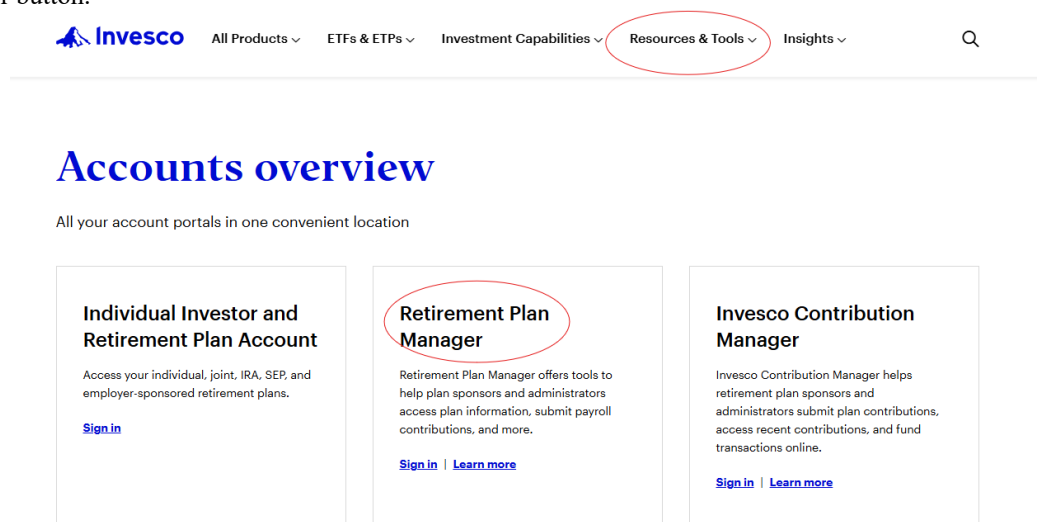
r button.

Invesco All Products ⌵ ETFs & ETPs ⌵ Investment Capabilities ⌵ Resources & Tools ⌵ Insights ⌵

Accounts overview

All your account portals in one convenient location

Individual Investor and Retirement Plan Account

Access your individual, joint, IRA, SEP, and employer-sponsored retirement plans.

Sign in

Retirement Plan Manager

Retirement Plan Manager offers tools to help plan sponsors and administrators access plan information, submit payroll contributions, and more.

Sign in | Learn more

Invesco Contribution Manager

Invesco Contribution Manager helps retirement plan sponsors and administrators submit plan contributions, access recent contributions, and fund transactions online.

Sign in | Learn more